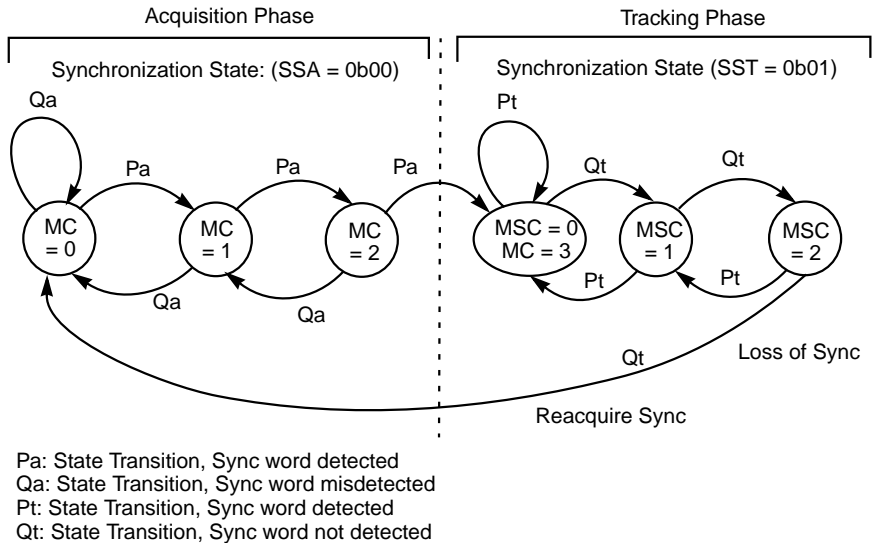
Acquisition Phase

Tracking Phase

Synchronization State: (SSA = 0b00)

Synchronization State (SST = 0b01)

Qa

Pa

Pa

Pa

Pt

Qt

Qt

MC = 0

MC = 1

MC = 2

MSC = 0 MC = 3

MSC = 1

MSC = 2

Qa

Qa

Pt

Pt

Qt

Loss of Sync

Reacquire Sync

Pa: State Transition, Sync word detected
Qa: State Transition, Sync word misdetected
Pt: State Transition, Sync word detected
Qt: State Transition, Sync word not detected